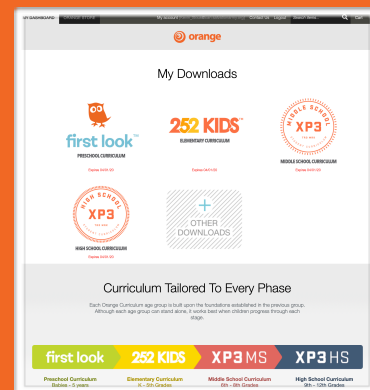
MY DASHBOARD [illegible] My Account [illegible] Contact Us Logout Search Items Cart

orange

My Downloads

first look™
PRESCHOOL CURRICULUM
Expires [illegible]

252 KIDS™
ELEMENTARY CURRICULUM
Expires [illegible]

MIDDLE SCHOOL
XP3
MIDDLE SCHOOL CURRICULUM
Expires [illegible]

HIGH SCHOOL
XP3
HIGH SCHOOL CURRICULUM
Expires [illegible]

+
OTHER DOWNLOADS

Curriculum Tailored To Every Phase

Each Orange Curriculum age group is built upon the foundations established in the previous group. Although each age group can stand alone, it works best when children progress through each stage.

first look | 252 KIDS | XP3 MS | XP3 HS

Preschool Curriculum
Babies – 5 years

Elementary Curriculum
K – 5th Grades

Middle School Curriculum
6th – 8th Grades

High School Curriculum
9th – 12th Grades